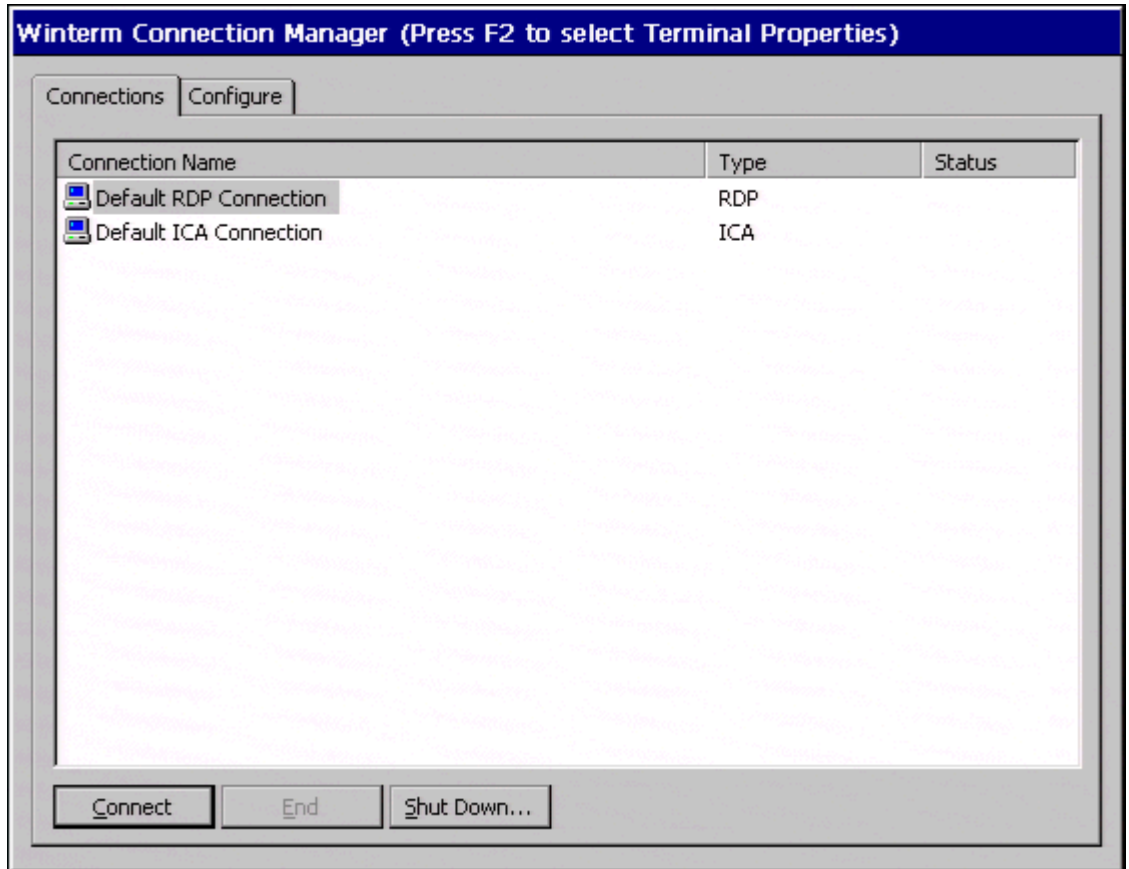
Winterm Connection Manager (Press F2 to select Terminal Properties)

Connections | Configure

| Connection Name | Type | Status |
|---|---|---|
| Default RDP Connection | RDP | |
| Default ICA Connection | ICA | |

Connect | End | Shut Down...